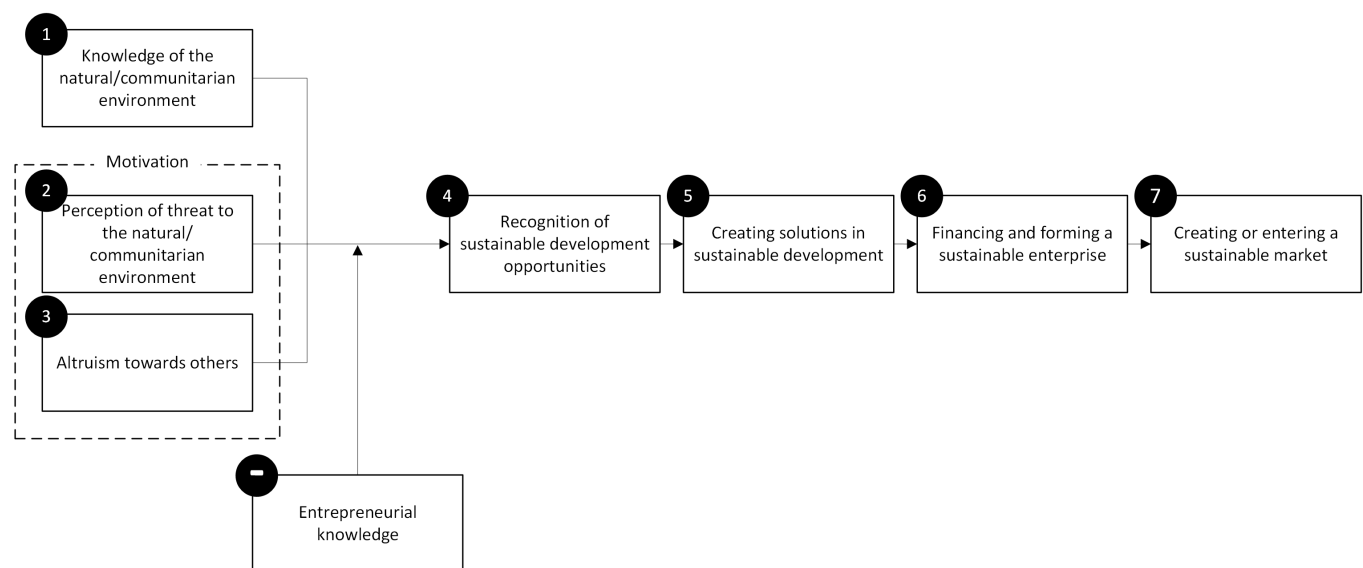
1
Knowledge of the natural/communitarian environment

Motivation

2
Perception of threat to the natural/communitarian environment

3
Altruism towards others

4
Recognition of sustainable development opportunities

5
Creating solutions in sustainable development

6
Financing and forming a sustainable enterprise

7
Creating or entering a sustainable market

-
Entrepreneurial knowledge